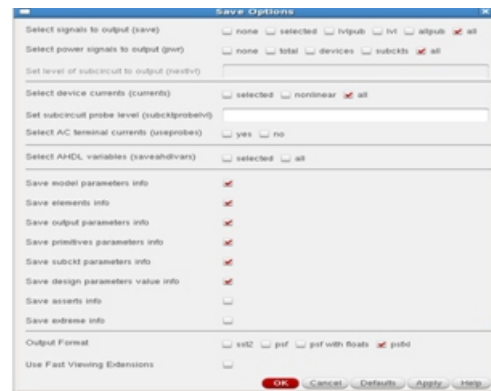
Save Options

Select signals to output (save) none selected lvlpub lvl allpub all

Select power signals to output (pwr) none total devices subckts all

Set level of subcircuit to output (nestlvl)

Select device currents (currents) selected nonlinear all

Set subcircuit probe level (subcktprobelvl)

Select AC terminal currents (useprobes) yes no

Select AHDL variables (saveahdlvars) selected all

Save model parameters info

Save elements info

Save output parameters info

Save primitives parameters info

Save subckt parameters info

Save design parameters value info

Save asserts info

Save extreme info

Output Format sst2 psf psf with floats psfxl

Use Fast Viewing Extensions

OK Cancel Defaults Apply Help